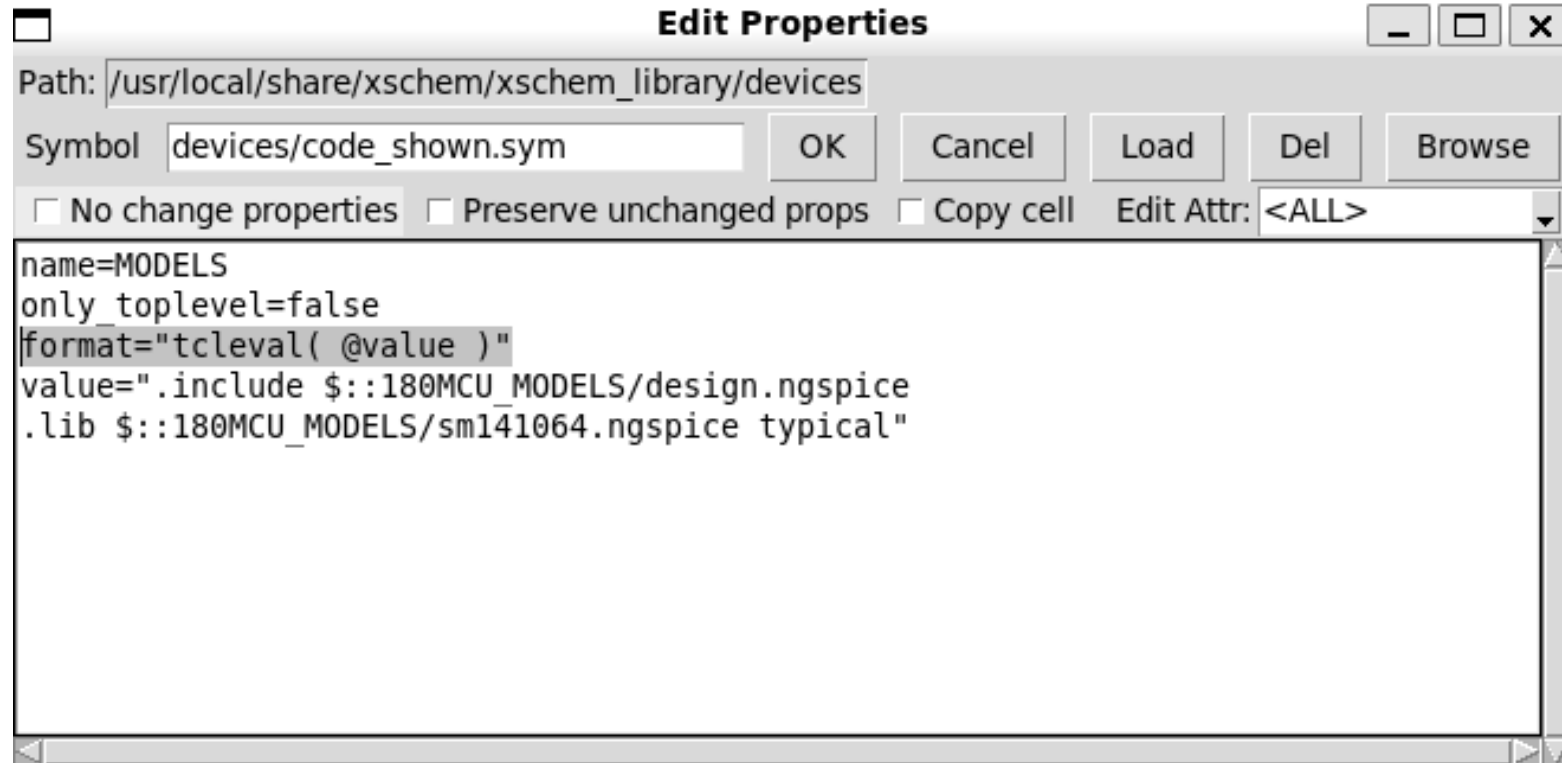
Edit Properties

Path: /usr/local/share/xschem/xschem_library/devices

Symbol devices/code_shown.sym OK Cancel Load Del Browse

No change properties Preserve unchanged props Copy cell Edit Attr: <ALL>

name=MODELS
only_toplevel=false
format="tcleval( @value )"
value=".include $::180MCU_MODELS/design.ngspice
.lib $::180MCU_MODELS/sm141064.ngspice typical"